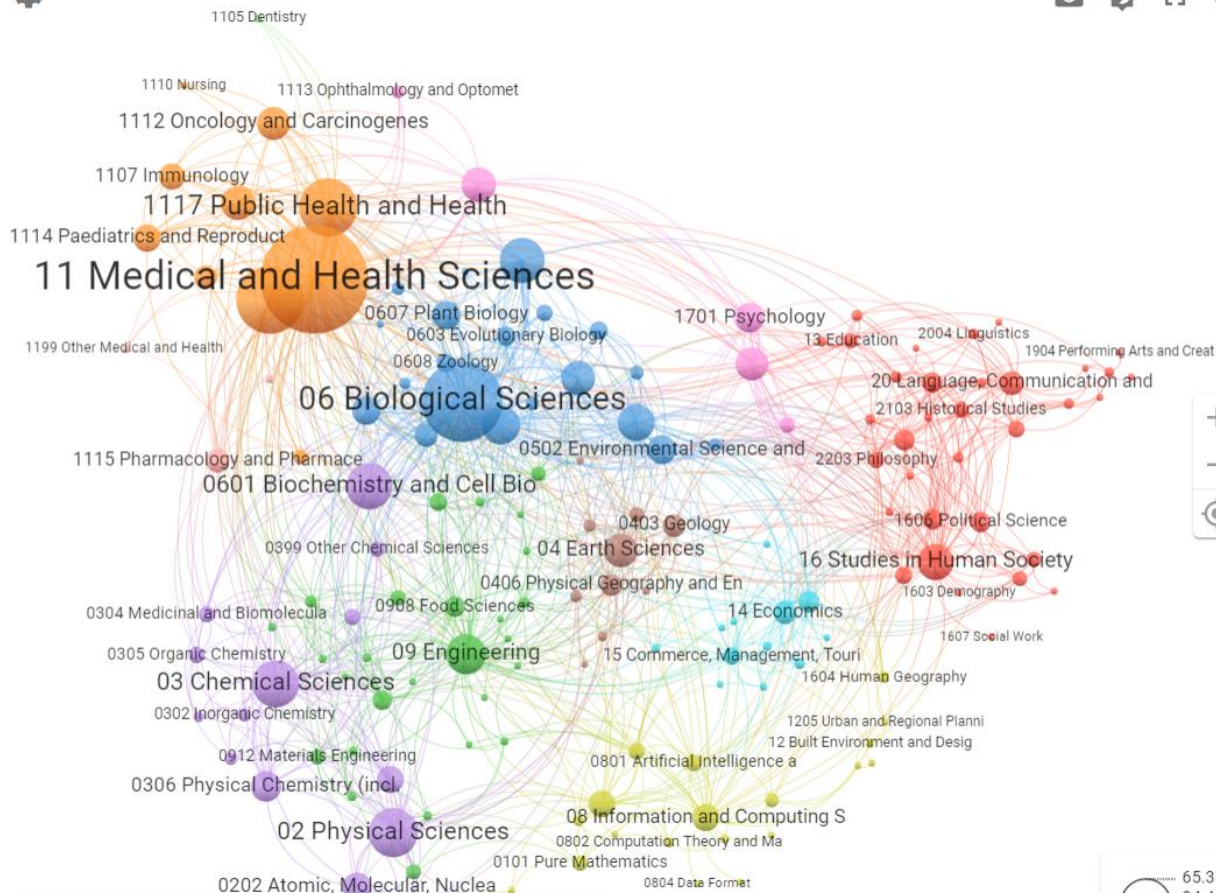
1105 Dentistry

1110 Nursing

1113 Ophthalmology and Optomet

1112 Oncology and Carcinogenes

1107 Immunology

1117 Public Health and Health

1114 Paediatrics and Reproduct

11 Medical and Health Sciences

0607 Plant Biology

0603 Evolutionary Biology

1701 Psychology

13 Education

2004 Linguistics

1904 Performing Arts and Creat

1199 Other Medical and Health

0608 Zoology

20 Language, Communication and

06 Biological Sciences

2103 Historical Studies

0502 Environmental Science and

1115 Pharmacology and Pharmace

2203 Philosophy

0601 Biochemistry and Cell Bio

0403 Geology

1606 Political Science

0399 Other Chemical Sciences

04 Earth Sciences

16 Studies in Human Society

0406 Physical Geography and En

1603 Demography

0304 Medicinal and Biomolecula

0908 Food Sciences

14 Economics

1607 Social Work

0305 Organic Chemistry

09 Engineering

15 Commerce, Management, Touri

03 Chemical Sciences

1604 Human Geography

0302 Inorganic Chemistry

1205 Urban and Regional Planni

12 Built Environment and Desig

0912 Materials Engineering

0801 Artificial Intelligence a

0306 Physical Chemistry (incl.

08 Information and Computing S

02 Physical Sciences

0802 Computation Theory and Ma

0101 Pure Mathematics

0202 Atomic, Molecular, Nuclea

0804 Data Format

65.3